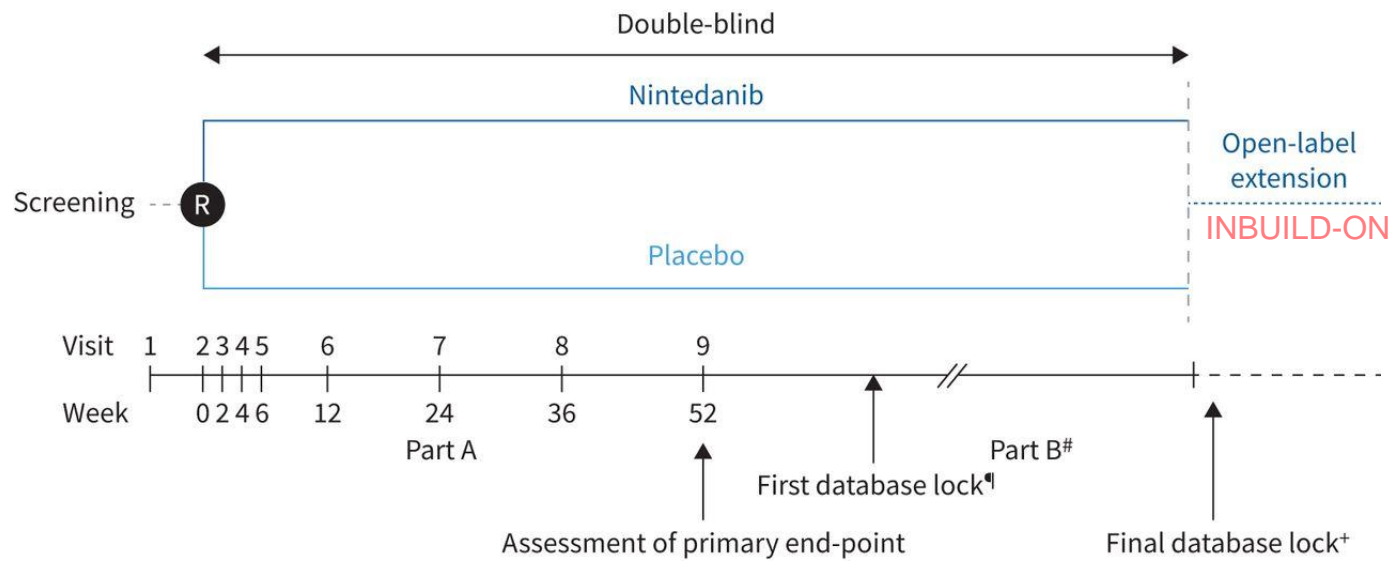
Double-blind

Nintedanib

Open-label extension

Screening

R

INBUILD-ON

Placebo

Visit 1 2 3 4 5 6 7 8 9

Week 0 2 4 6 12 24 36 52

Part A

Part B$^{\#}$

First database lock$^{¶}$

Assessment of primary end-point

Final database lock$^{+}$